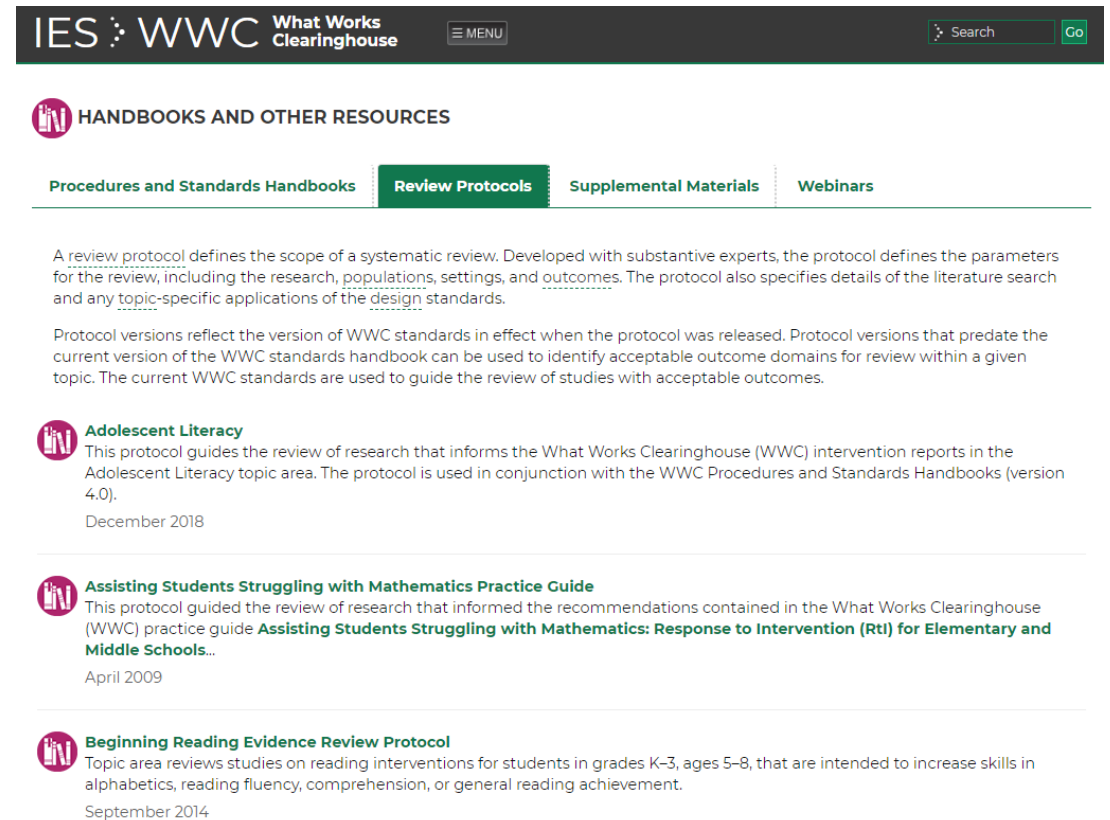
IES WWC What Works Clearinghouse

≡ MENU

Search Go

HANDBOOKS AND OTHER RESOURCES

Procedures and Standards Handbooks | Review Protocols | Supplemental Materials | Webinars

A review protocol defines the scope of a systematic review. Developed with substantive experts, the protocol defines the parameters for the review, including the research, populations, settings, and outcomes. The protocol also specifies details of the literature search and any topic-specific applications of the design standards.

Protocol versions reflect the version of WWC standards in effect when the protocol was released. Protocol versions that predate the current version of the WWC standards handbook can be used to identify acceptable outcome domains for review within a given topic. The current WWC standards are used to guide the review of studies with acceptable outcomes.

Adolescent Literacy
This protocol guides the review of research that informs the What Works Clearinghouse (WWC) intervention reports in the Adolescent Literacy topic area. The protocol is used in conjunction with the WWC Procedures and Standards Handbooks (version 4.0).
December 2018

Assisting Students Struggling with Mathematics Practice Guide
This protocol guided the review of research that informed the recommendations contained in the What Works Clearinghouse (WWC) practice guide Assisting Students Struggling with Mathematics: Response to Intervention (RtI) for Elementary and Middle Schools...
April 2009

Beginning Reading Evidence Review Protocol
Topic area reviews studies on reading interventions for students in grades K–3, ages 5–8, that are intended to increase skills in alphabetics, reading fluency, comprehension, or general reading achievement.
September 2014